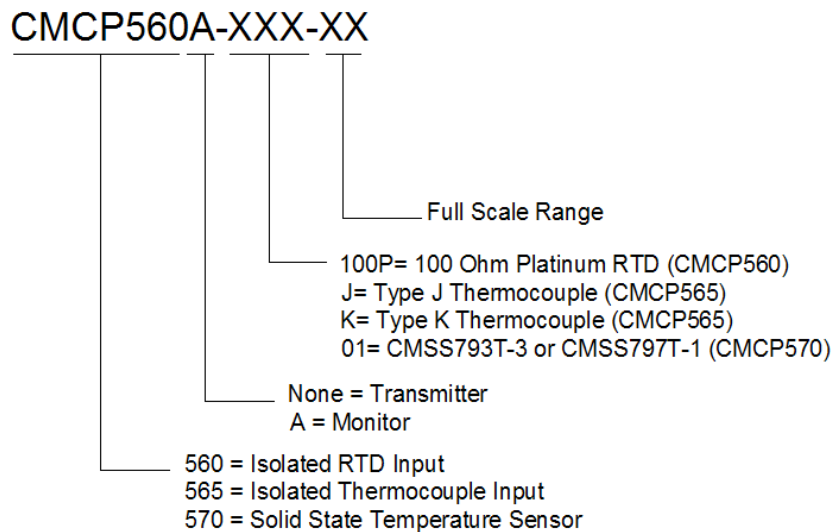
CMCP560A-XXX-XX

Full Scale Range

100P= 100 Ohm Platinum RTD (CMCP560)
J= Type J Thermocouple (CMCP565)
K= Type K Thermocouple (CMCP565)
01= CMSS793T-3 or CMSS797T-1 (CMCP570)

None = Transmitter
A = Monitor

560 = Isolated RTD Input
565 = Isolated Thermocouple Input
570 = Solid State Temperature Sensor